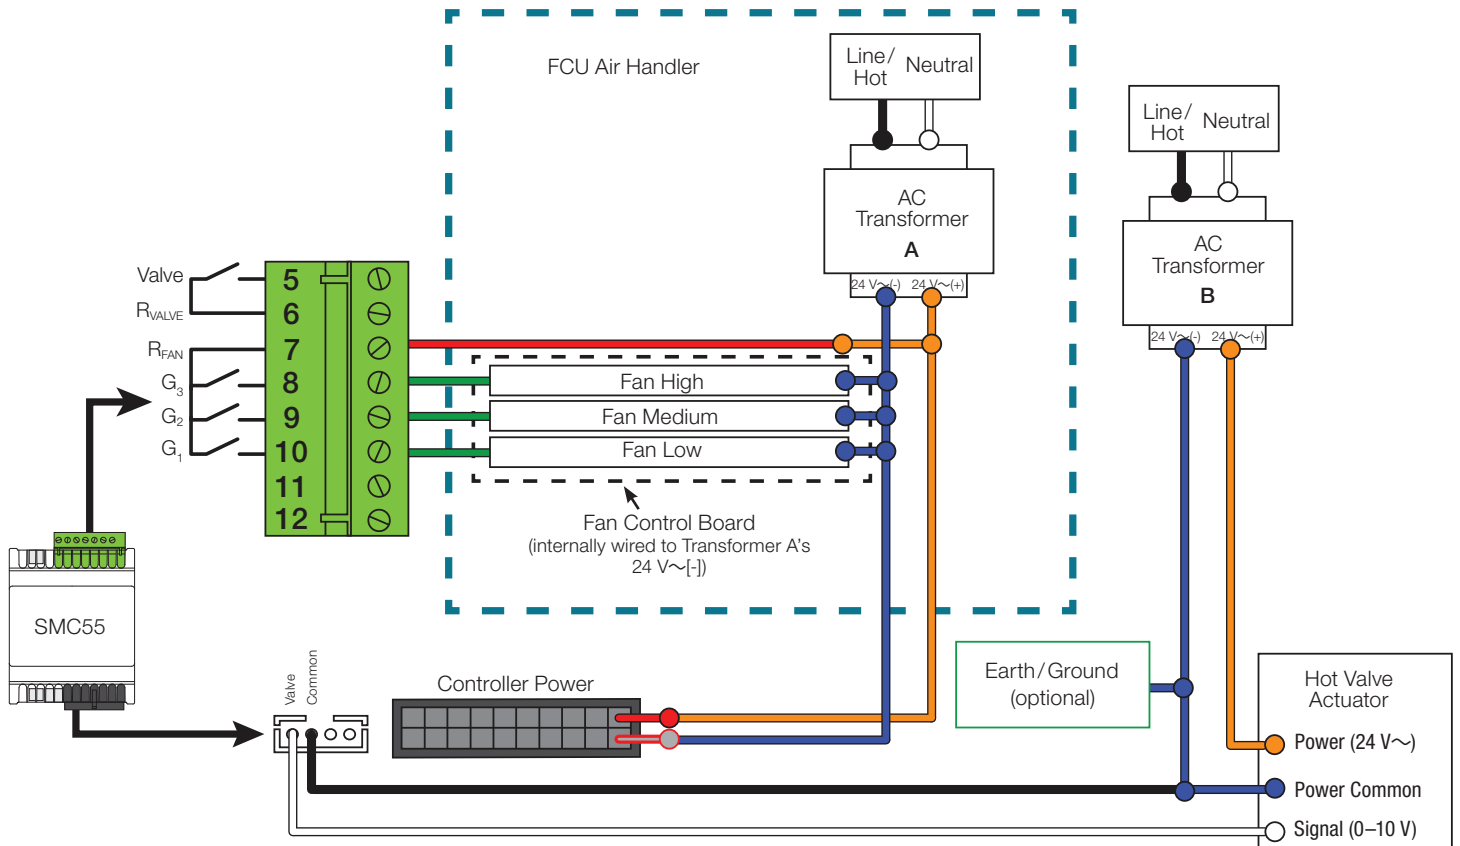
FCU Air Handler

Line/ Hot

Neutral

AC Transformer A

24 V~(-) 24 V~(+)

Line/ Hot

Neutral

AC Transformer B

24 V~(-) 24 V~(+)

Valve

$R_{VALVE}$

$R_{FAN}$

$G_3$

$G_2$

$G_1$

5
6
7
8
9
10
11
12

Fan High

Fan Medium

Fan Low

Fan Control Board (internally wired to Transformer A's 24 V~[-])

SMC55

Valve

Common

Controller Power

Earth/Ground (optional)

Hot Valve Actuator

Power (24 V~)

Power Common

Signal (0–10 V)